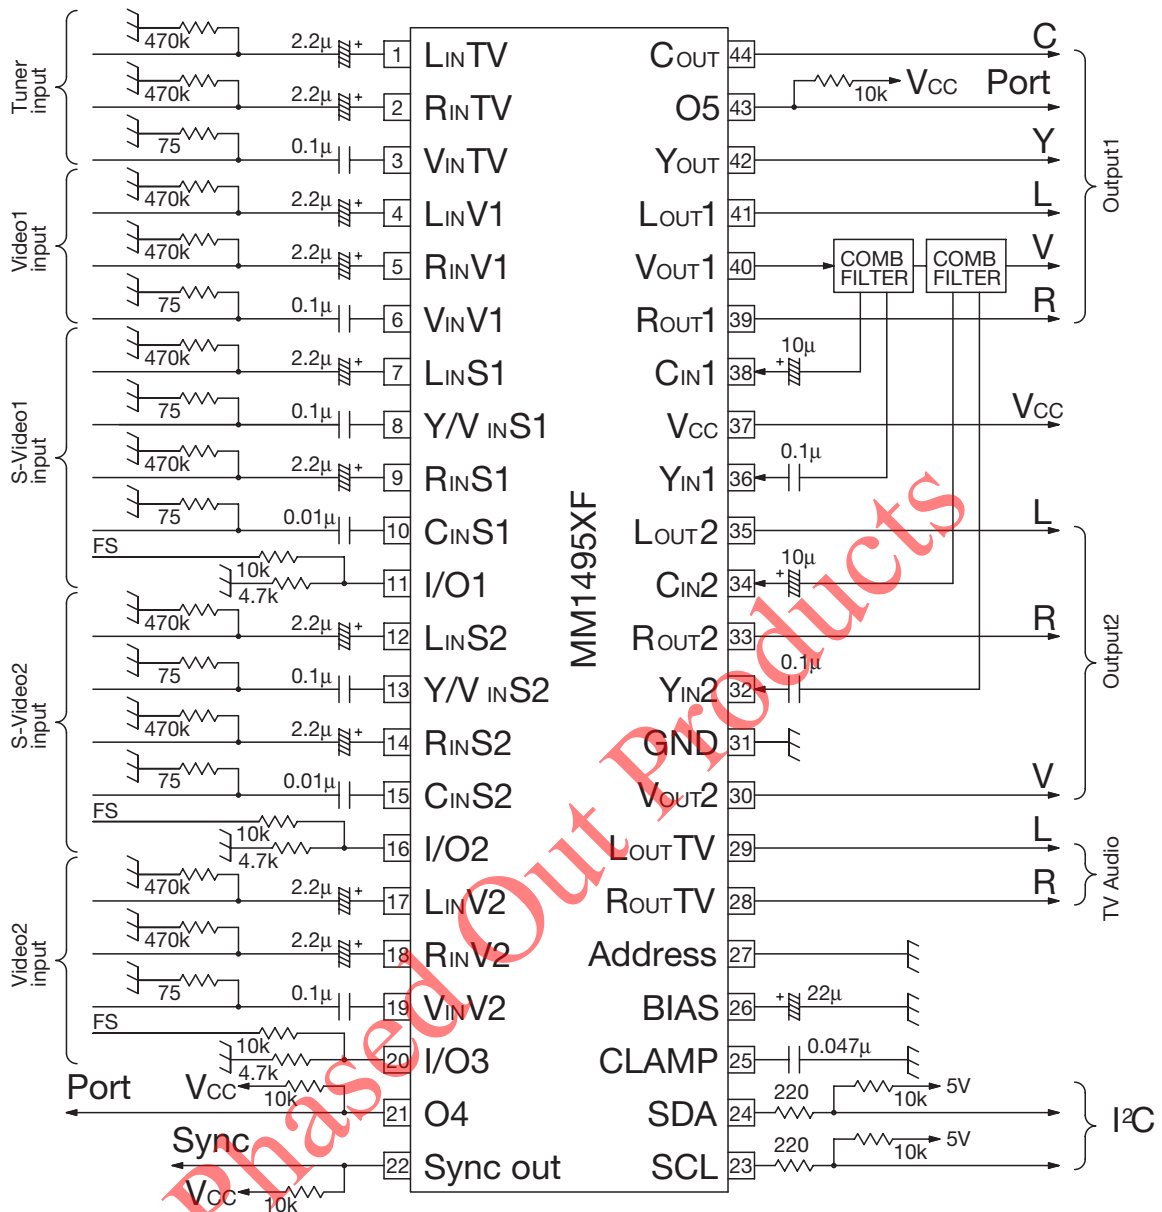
Tuner input
Video1 input
S-Video1 input
S-Video2 input
Video2 input

470k 2.2µ + 1 LINTV
470k 2.2µ + 2 RINTV
75 0.1µ 3 VINTV
470k 2.2µ + 4 LINV1
470k 2.2µ + 5 RINV1
75 0.1µ 6 VINV1
470k 2.2µ + 7 LINS1
75 0.1µ 8 Y/V INS1
470k 2.2µ + 9 RINS1
75 0.01µ 10 CINS1
FS 10k 4.7k 11 I/O1
470k 2.2µ + 12 LINS2
75 0.1µ 13 Y/V INS2
470k 2.2µ + 14 RINS2
75 0.01µ 15 CINS2
FS 10k 4.7k 16 I/O2
470k 2.2µ + 17 LINV2
470k 2.2µ + 18 RINV2
75 0.1µ 19 VINV2
FS 10k 4.7k 20 I/O3
Port VCC 10k 21 O4
Sync VCC 10k 22 Sync out

MM1495XF

COUT 44 C
O5 43 10k VCC Port
YOUT 42 Y
LOUT1 41 L
VOUT1 40 COMB FILTER COMB FILTER V
ROUT1 39 R
Output1
CIN1 38 10µ +
VCC 37 VCC
YIN1 36 0.1µ
LOUT2 35 L
CIN2 34 10µ +
ROUT2 33 R
YIN2 32 0.1µ
GND 31
VOUT2 30 V
Output2
LOUTTV 29 L
ROUTTV 28 R
TV Audio
Address 27
BIAS 26 + 22µ
CLAMP 25 0.047µ
SDA 24 220 10k 5V
SCL 23 220 10k 5V
I²C

Phased Out Products